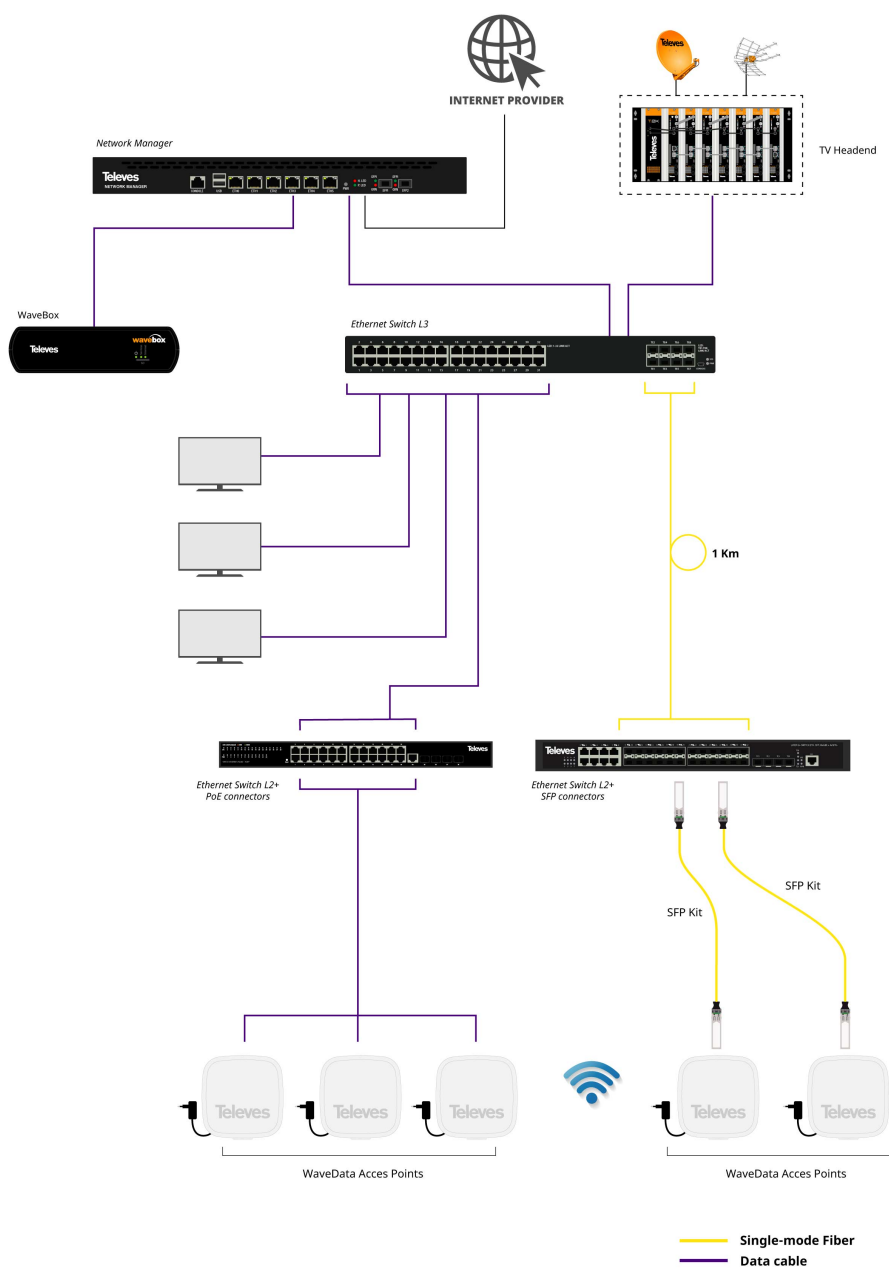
INTERNET PROVIDER

Televes

TV Headend

Network Manager

Televes
NETWORK MANAGER

WaveBox

Televes

wavebox

Ethernet Switch L3

1 Km

Televes

Ethernet Switch L2+
PoE connectors

Televes

Ethernet Switch L2+
SFP connectors

SFP Kit

SFP Kit

Televes

Televes

Televes

Televes

Televes

WaveData Acces Points

WaveData Acces Points

Single-mode Fiber
Data cable